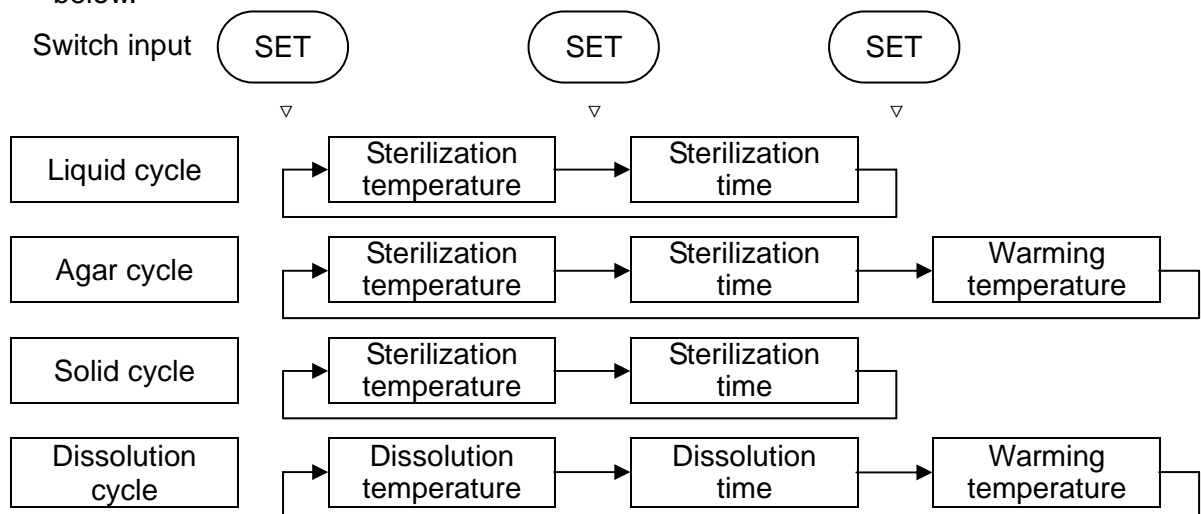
below.

Switch input SET SET SET

Liquid cycle
Sterilization temperature
Sterilization time

Agar cycle
Sterilization temperature
Sterilization time
Warming temperature

Solid cycle
Sterilization temperature
Sterilization time

Dissolution cycle
Dissolution temperature
Dissolution time
Warming temperature